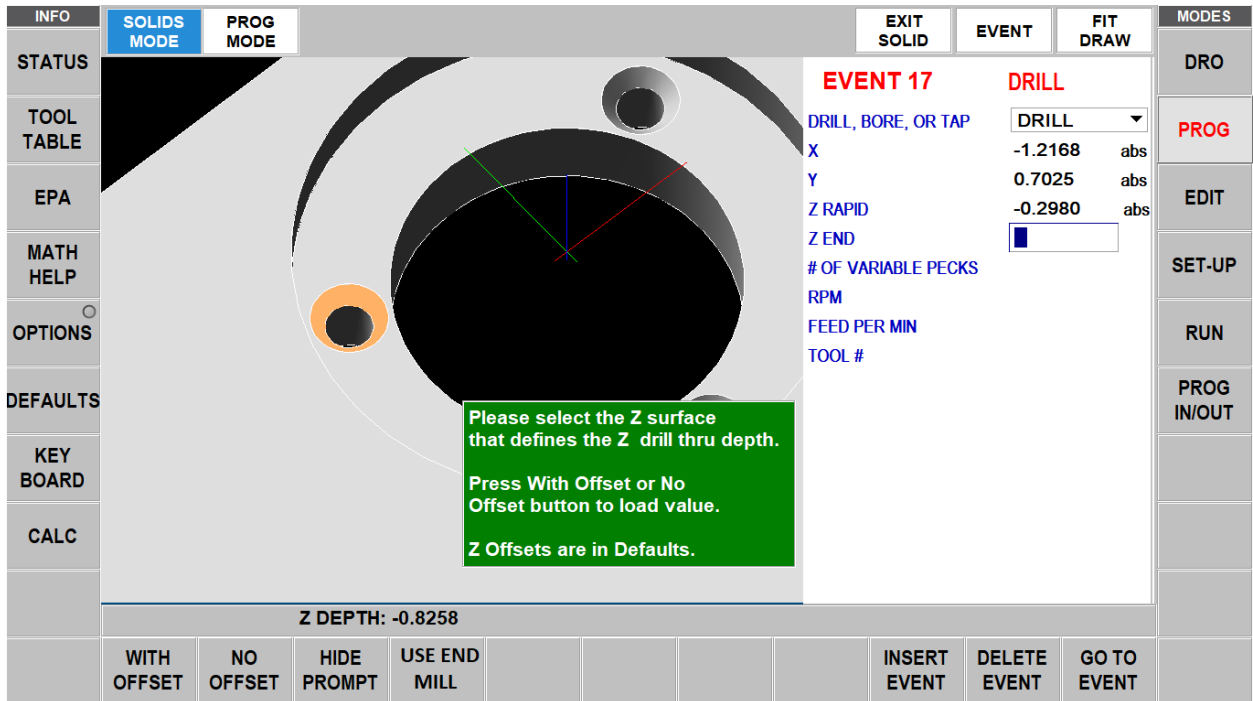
INFO

STATUS

TOOL TABLE

EPA

MATH HELP

OPTIONS

DEFAULTS

KEY BOARD

CALC

SOLIDS MODE

PROG MODE

EXIT SOLID

EVENT

FIT DRAW

EVENT 17

DRILL

| DRILL, BORE, OR TAP | DRILL | |
|---|---|---|
| X | -1.2168 | abs |
| Y | 0.7025 | abs |
| Z RAPID | -0.2980 | abs |
| Z END | | |
| # OF VARIABLE PECKS | | |
| RPM | | |
| FEED PER MIN | | |
| TOOL # | | |

Please select the Z surface that defines the Z drill thru depth.

Press With Offset or No Offset button to load value.

Z Offsets are in Defaults.

Z DEPTH: -0.8258

WITH OFFSET

NO OFFSET

HIDE PROMPT

USE END MILL

INSERT EVENT

DELETE EVENT

GO TO EVENT

MODES

DRO

PROG

EDIT

SET-UP

RUN

PROG IN/OUT